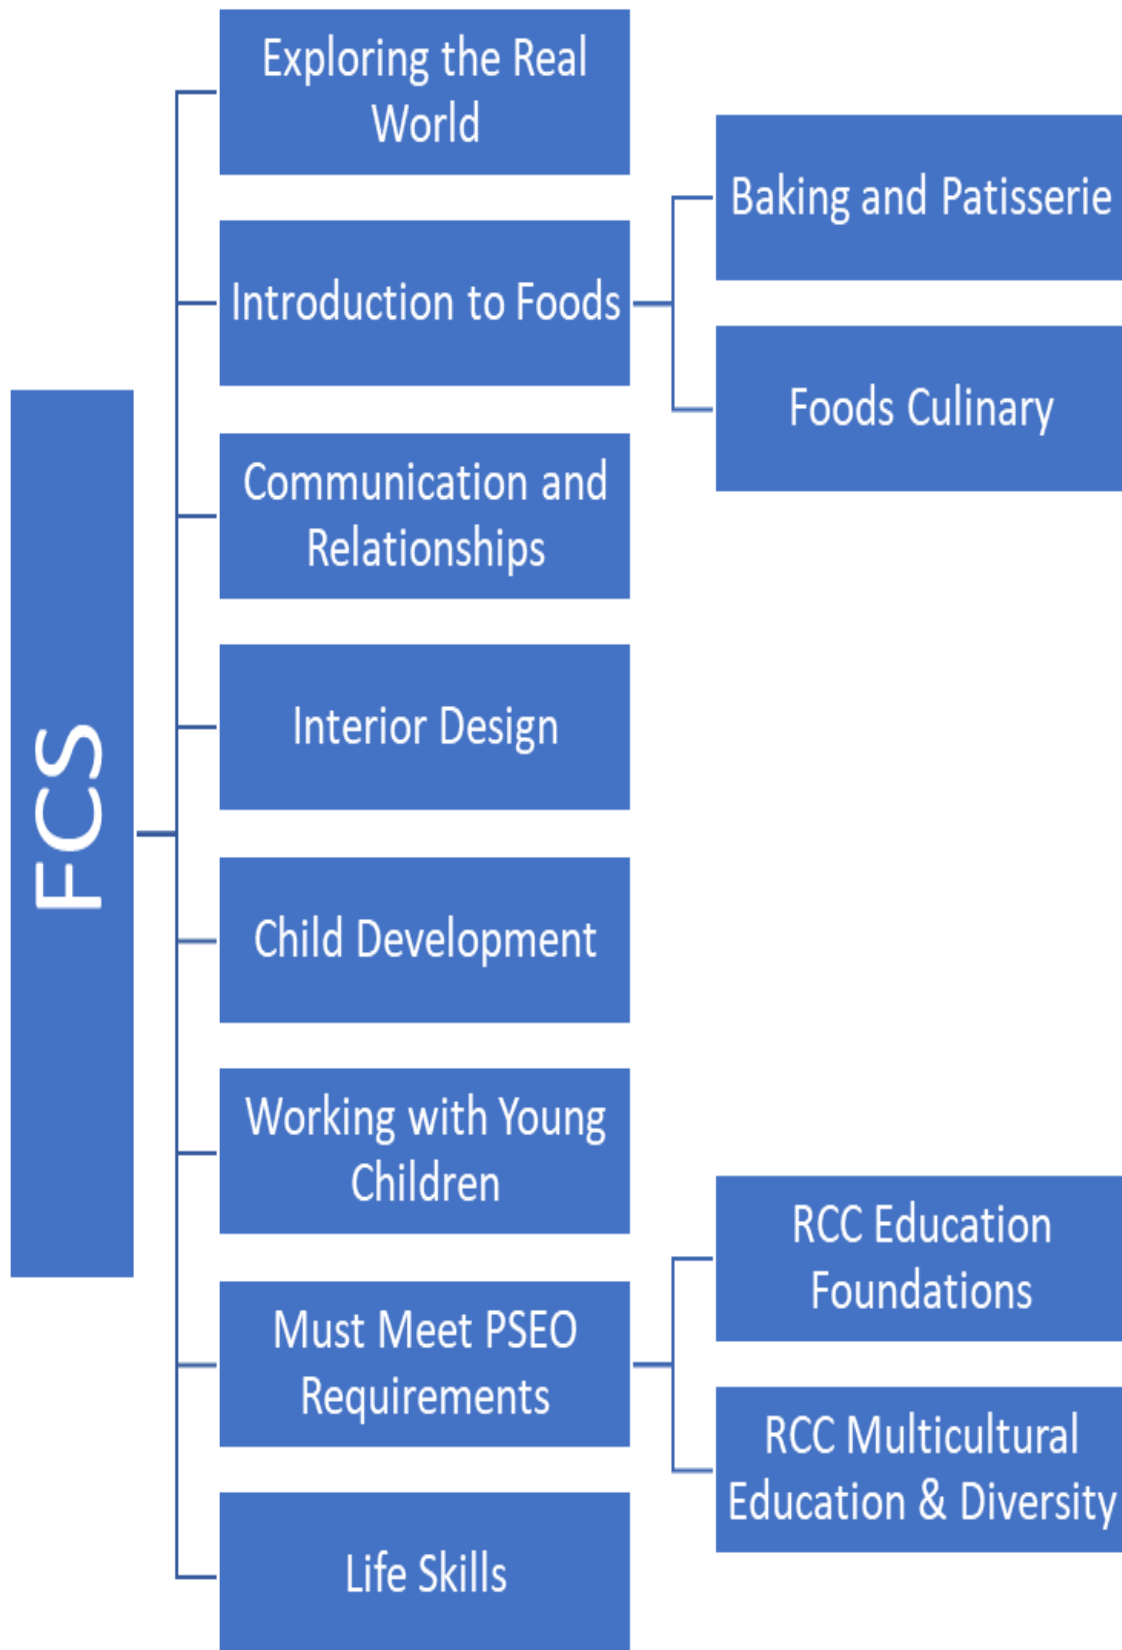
FCS

Exploring the Real World

Introduction to Foods

Baking and Patisserie

Foods Culinary

Communication and Relationships

Interior Design

Child Development

Working with Young Children

Must Meet PSEO Requirements

RCC Education Foundations

RCC Multicultural Education & Diversity

Life Skills